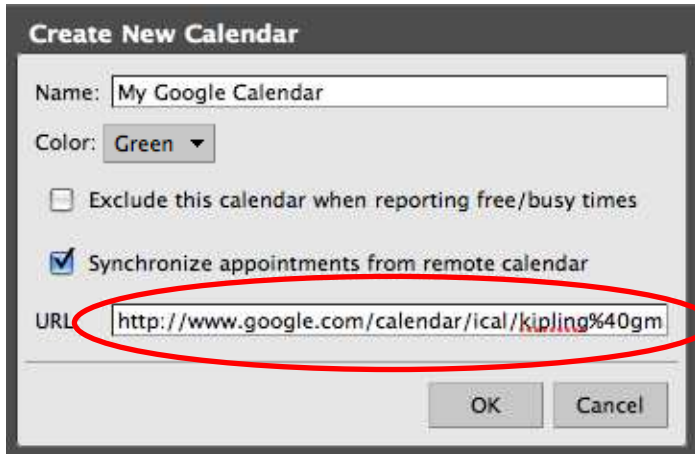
Create New Calendar

Name: My Google Calendar

Color: Green

Exclude this calendar when reporting free/busy times

Synchronize appointments from remote calendar

URL: http://www.google.com/calendar/ical/kipling%40gm

OK

Cancel